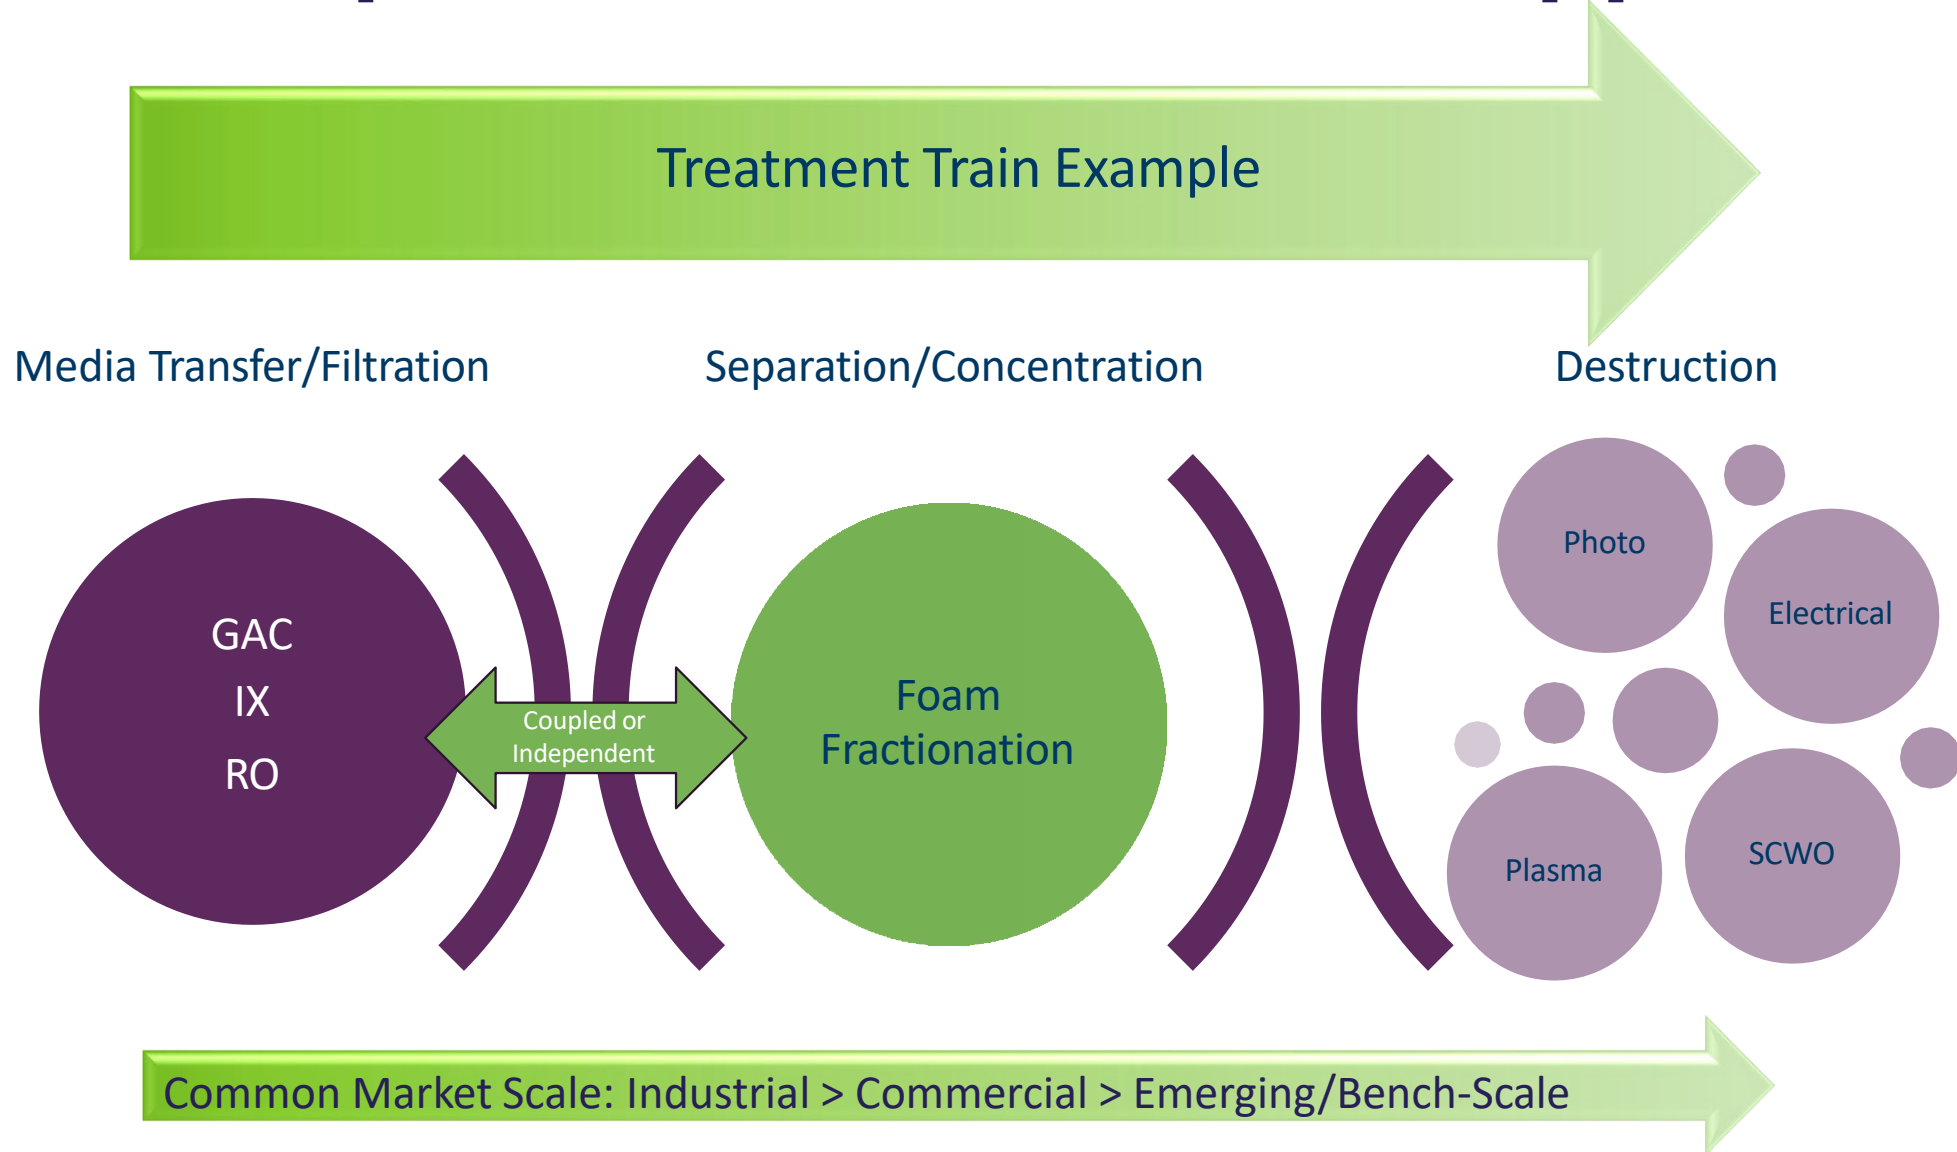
Treatment Train Example

Media Transfer/Filtration

Separation/Concentration

Destruction

GAC
IX
RO

Coupled or Independent

Foam Fractionation

Photo

Electrical

Plasma

SCWO

Common Market Scale: Industrial > Commercial > Emerging/Bench-Scale